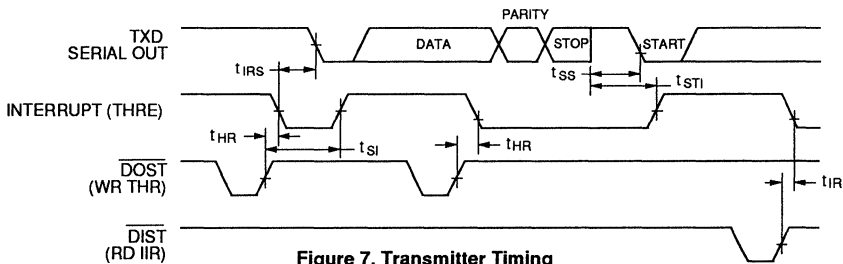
TXD SERIAL OUT

PARITY

DATA

STOP

START

$t_{IRS}$

$t_{SS}$

$t_{STI}$

INTERRUPT (THRE)

$t_{HR}$

$t_{SI}$

$t_{HR}$

$\overline{DOST}$ (WR THR)

$t_{IR}$

$\overline{DIST}$ (RD IIR)

Figure 7. Transmitter Timing